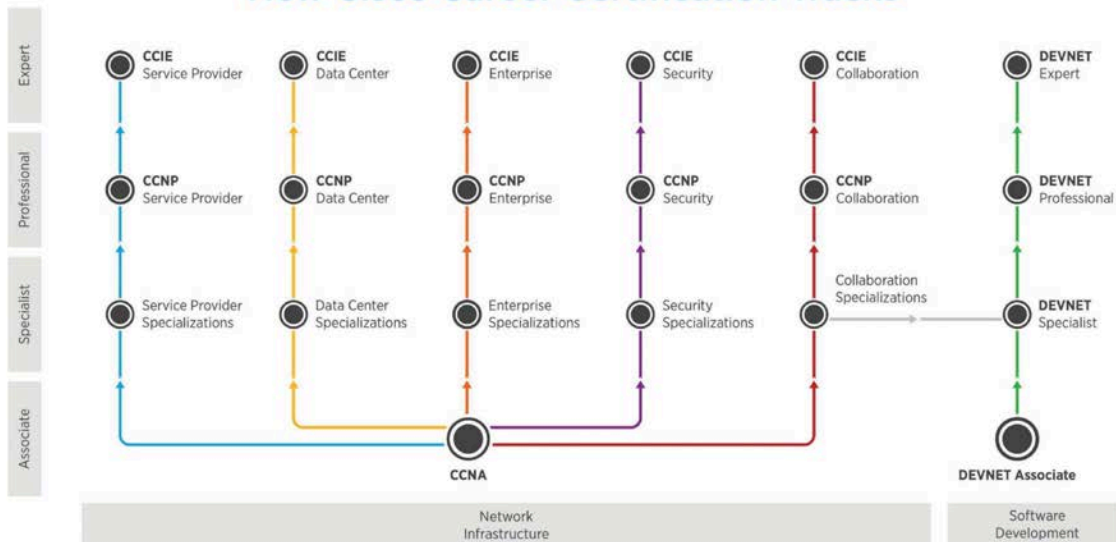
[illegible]

Expert

Professional

Specialist

Associate

CCIE Service Provider

CCNP Service Provider

Service Provider Specializations

CCIE Data Center

CCNP Data Center

Data Center Specializations

CCIE Enterprise

CCNP Enterprise

Enterprise Specializations

CCIE Security

CCNP Security

Security Specializations

CCIE Collaboration

CCNP Collaboration

Collaboration Specializations

DEVNET Expert

DEVNET Professional

DEVNET Specialist

CCNA

DEVNET Associate

Network Infrastructure

Software Development